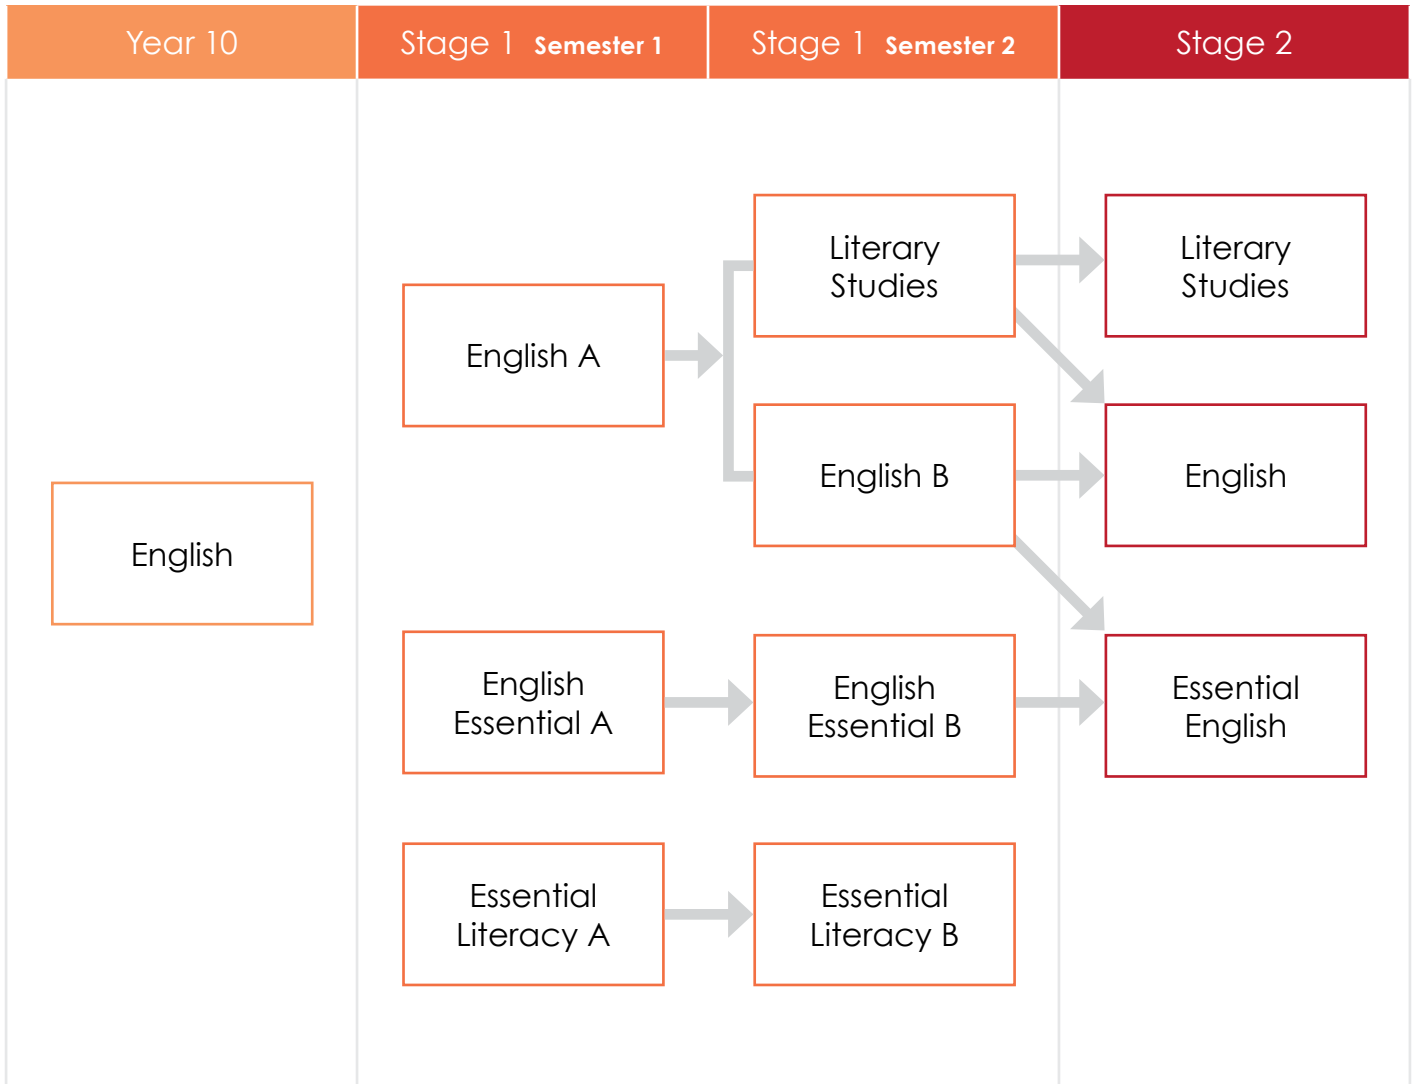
| Year 10 | Stage 1 Semester 1 | Stage 1 Semester 2 | Stage 2 |
|---|---|---|---|

English

English A

Literary Studies

English B

Literary Studies

English

English Essential A

English Essential B

Essential English

Essential Literacy A

Essential Literacy B